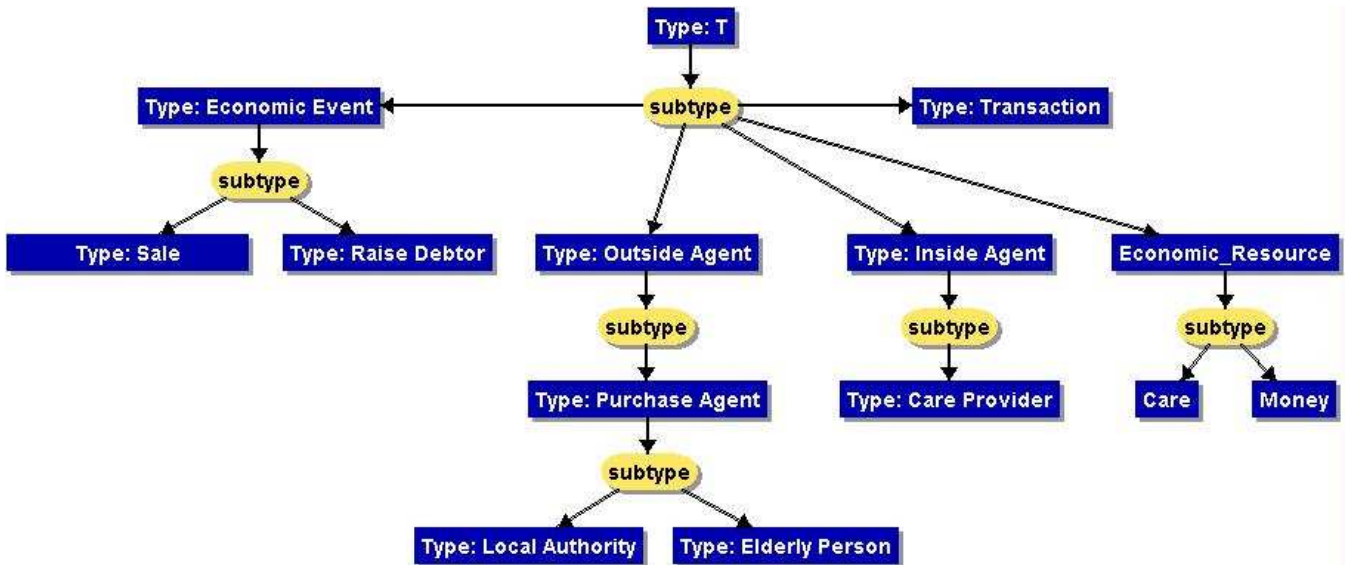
Type: T

subtype

Type: Economic Event

Type: Transaction

subtype

Type: Sale

Type: Raise Debtor

Type: Outside Agent

Type: Inside Agent

Economic_Resource

subtype

subtype

subtype

Type: Purchase Agent

Type: Care Provider

Care

Money

subtype

Type: Local Authority

Type: Elderly Person